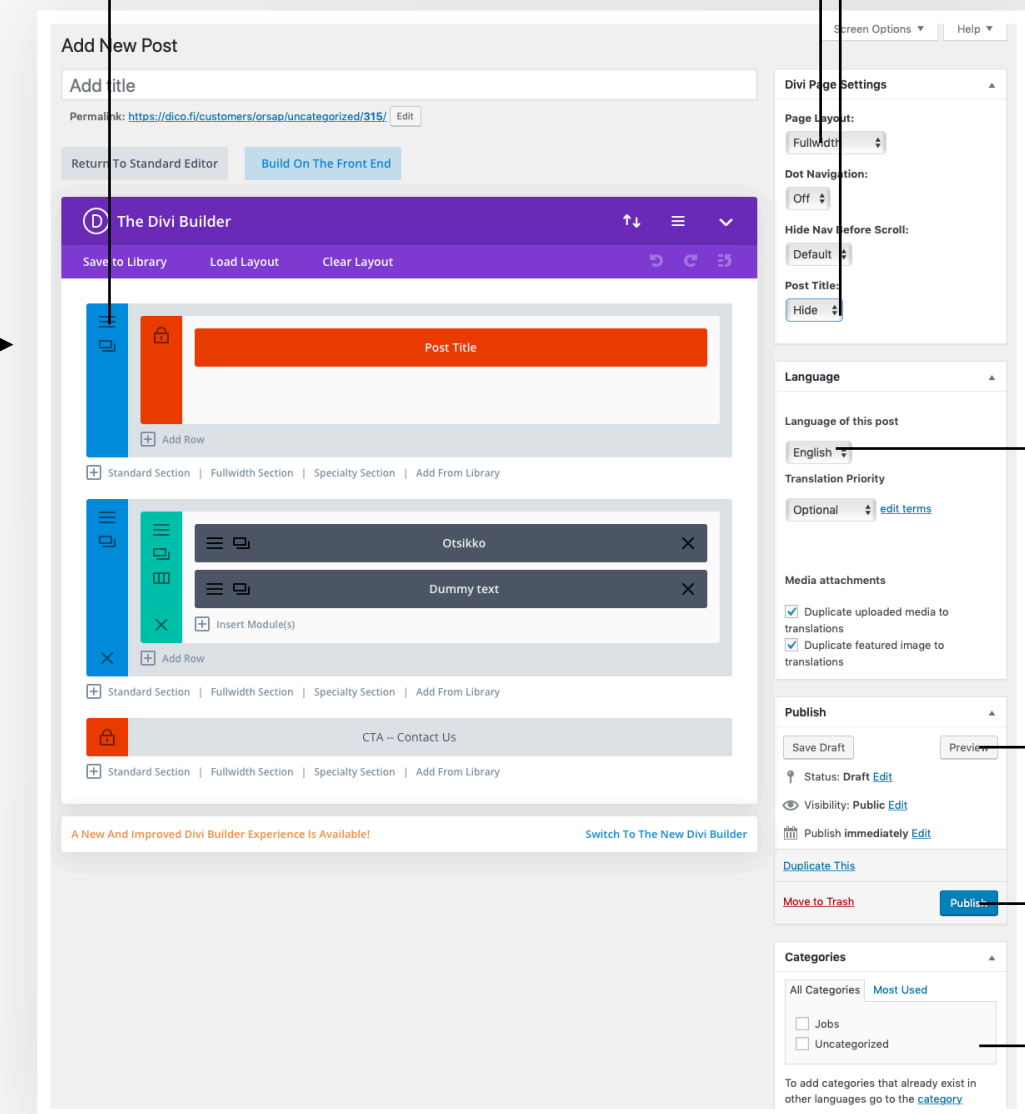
Screen Options ▼
Help ▼

Add New Post

Add title

Permalink: https://dico.fi/customers/orsap/uncategorized/315/ Edit

Return To Standard Editor
Build On The Front End

D The Divi Builder

Save to Library
Load Layout
Clear Layout

Post Title

Add Row

Standard Section | Fullwidth Section | Specialty Section | Add From Library

Otsikko

Dummy text

Insert Module(s)

Add Row

Standard Section | Fullwidth Section | Specialty Section | Add From Library

CTA -- Contact Us

Standard Section | Fullwidth Section | Specialty Section | Add From Library

A New And Improved Divi Builder Experience Is Available!
Switch To The New Divi Builder

Divi Page Settings

Page Layout:
Fullwidth

Dot Navigation:
Off

Hide Nav Before Scroll:
Default

Post Title:
Hide

Language

Language of this post
English

Translation Priority
Optional
edit terms

Media attachments

Duplicate uploaded media to translations

Duplicate featured image to translations

Publish

Save Draft
Preview

Status: Draft Edit

Visibility: Public Edit

Publish immediately Edit

Duplicate This

Move to Trash
Publish

Categories

All Categories
Most Used

Jobs

Uncategorized

To add categories that already exist in other languages go to the category